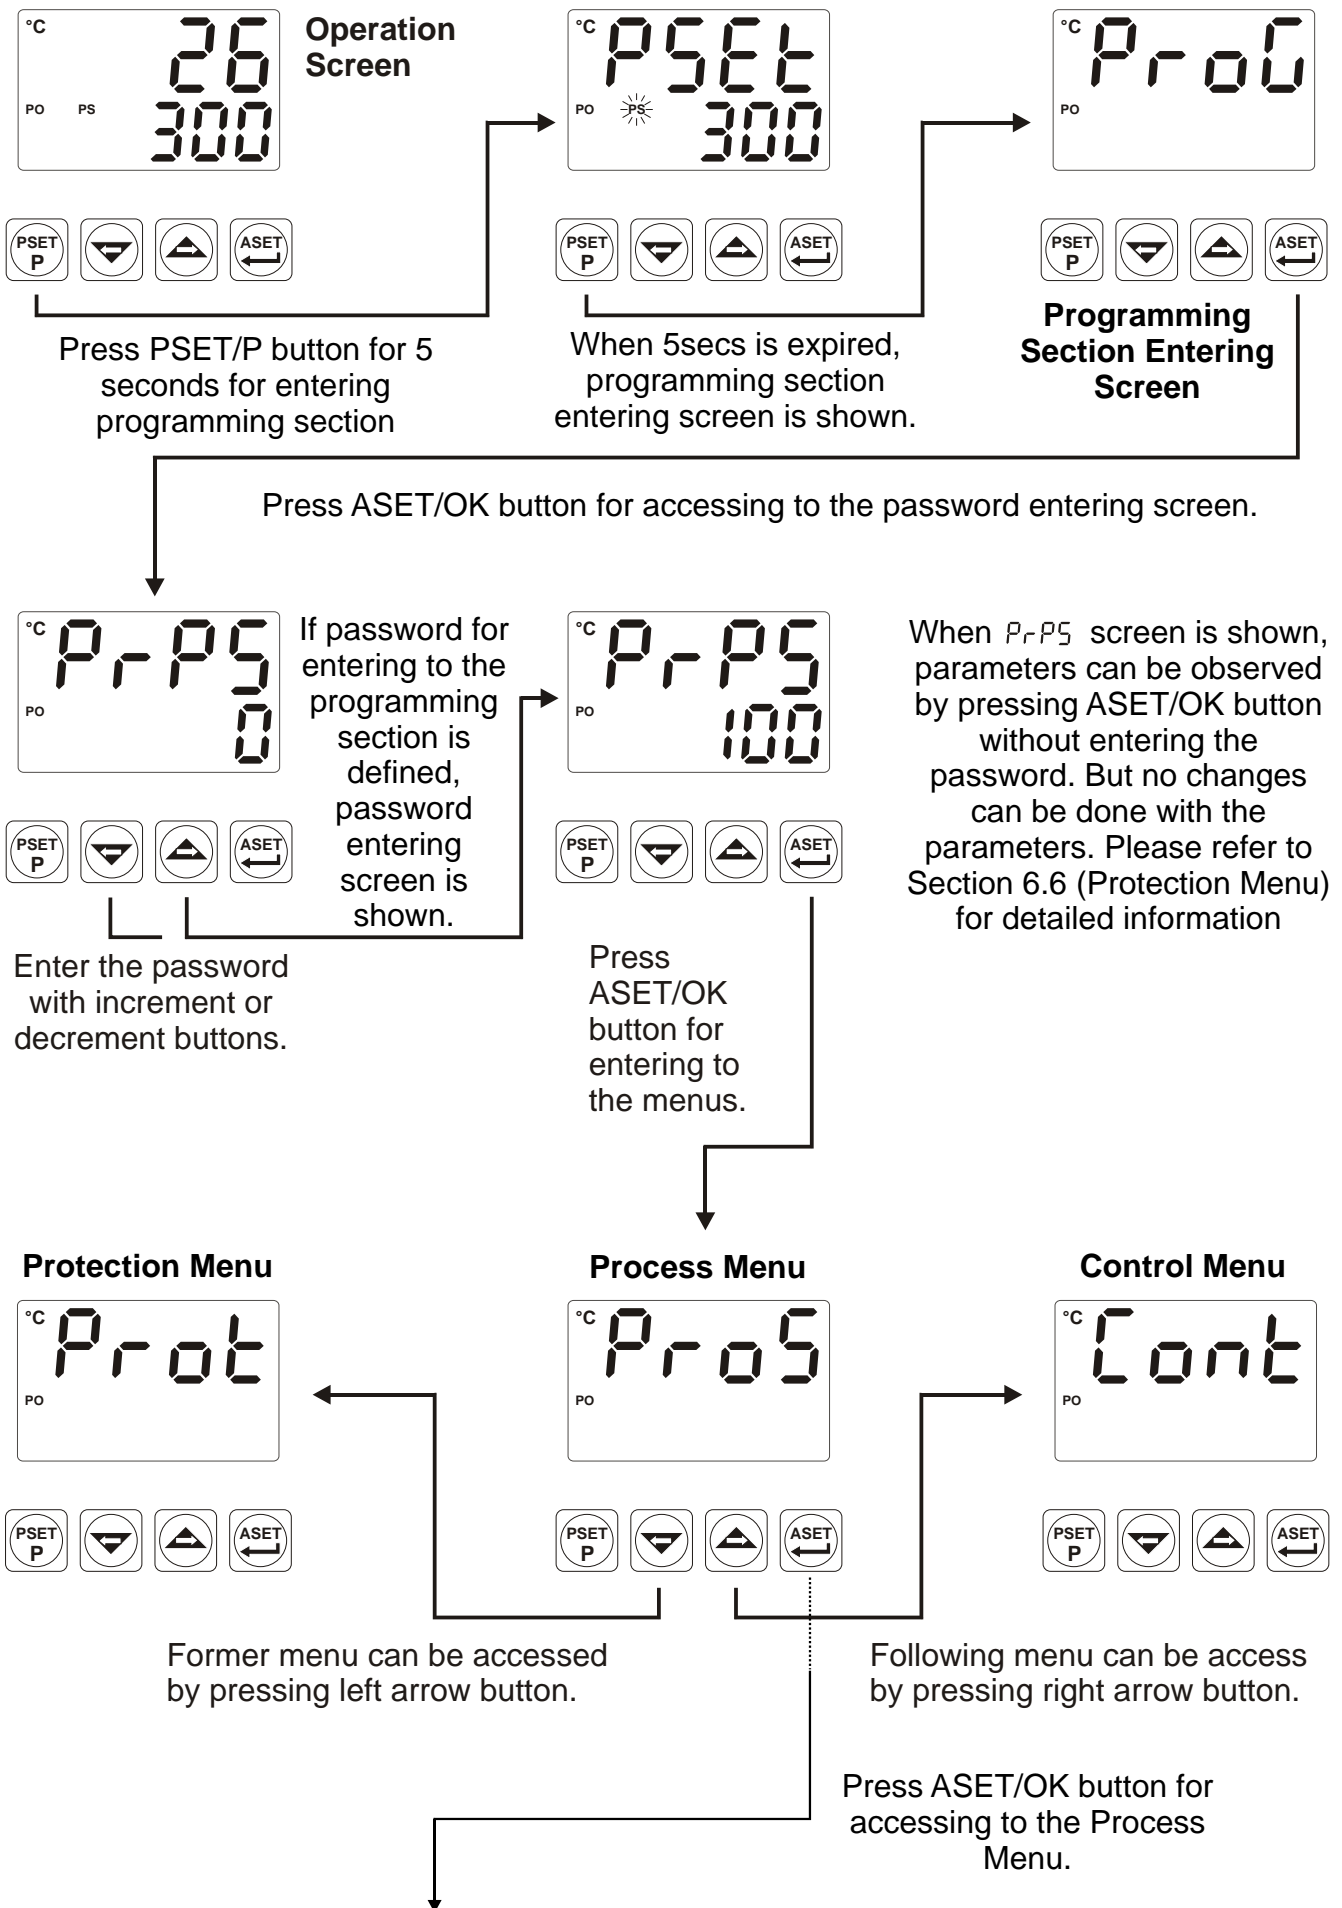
°C 26 PO PS 300

Operation Screen

°C PSEt PO PS 300

°C ProG PO

PSET P ASET

PSET P ASET

PSET P ASET

Press PSET/P button for 5 seconds for entering programming section

When 5secs is expired, programming section entering screen is shown.

Programming Section Entering Screen

Press ASET/OK button for accessing to the password entering screen.

°C PrPS PO 0

If password for entering to the programming section is defined, password entering screen is shown.

°C PrPS PO 100

When PrPS screen is shown, parameters can be observed by pressing ASET/OK button without entering the password. But no changes can be done with the parameters. Please refer to Section 6.6 (Protection Menu) for detailed information

PSET P ASET

PSET P ASET

Enter the password with increment or decrement buttons.

Press ASET/OK button for entering to the menus.

Protection Menu

Process Menu

Control Menu

°C Prot PO

°C ProS PO

°C Cont PO

PSET P ASET

PSET P ASET

PSET P ASET

Former menu can be accessed by pressing left arrow button.

Following menu can be access by pressing right arrow button.

Press ASET/OK button for accessing to the Process Menu.